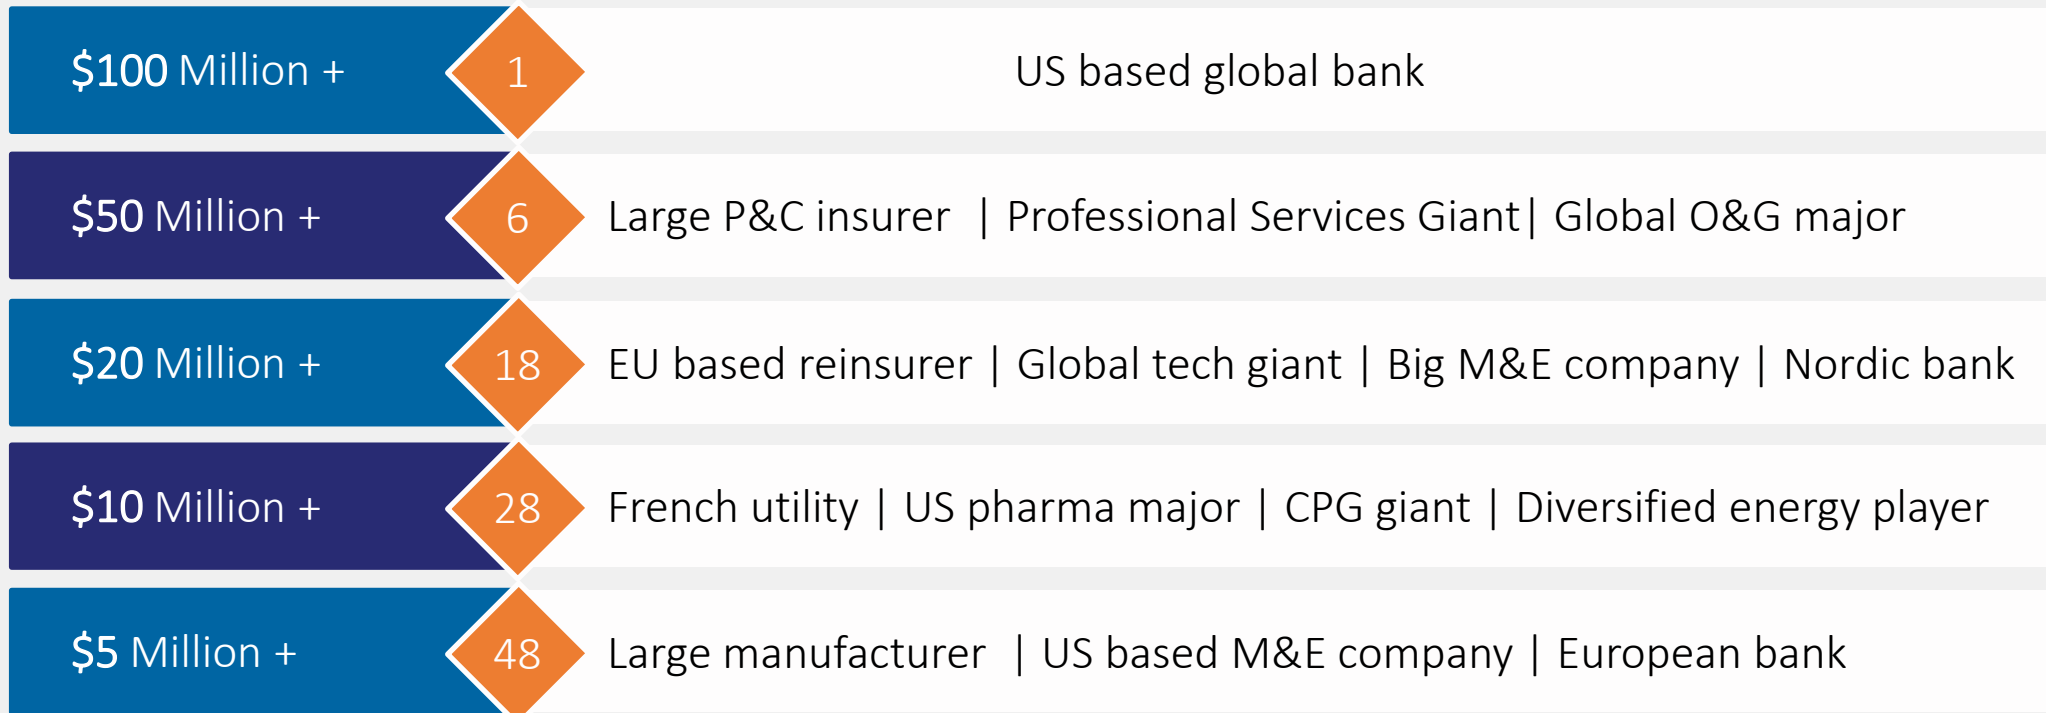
| | | |
|---|---|---|
| \$100 Million + | 1 | US based global bank |
| \$50 Million + | 6 | Large P&C insurer \| Professional Services Giant\| Global O&G major |
| \$20 Million + | 18 | EU based reinsurer \| Global tech giant \| Big M&E company \| Nordic bank |
| \$10 Million + | 28 | French utility \| US pharma major \| CPG giant \| Diversified energy player |
| \$5 Million + | 48 | Large manufacturer \| US based M&E company \| European bank |